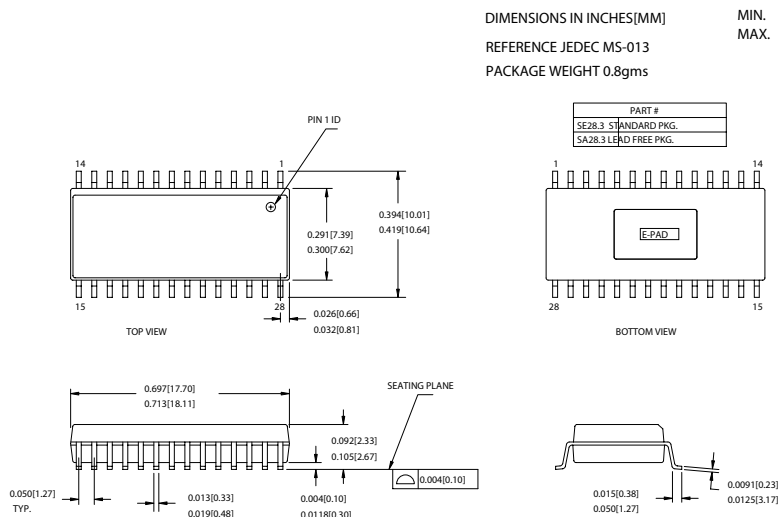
DIMENSIONS IN INCHES[MM]

MIN.
MAX.

REFERENCE JEDEC MS-013

PACKAGE WEIGHT 0.8gms

PIN 1 ID

| PART # |
|---|
| SE28.3 STANDARD PKG. |
| SA28.3 LEAD FREE PKG. |

14
1
0.291[7.39]
0.300[7.62]
0.394[10.01]
0.419[10.64]
15
28
0.026[0.66]
0.032[0.81]

TOP VIEW

1
14
E-PAD
28
15

BOTTOM VIEW

0.697[17.70]
0.713[18.11]

SEATING PLANE

0.092[2.33]
0.105[2.67]

0.004[0.10]

0.050[1.27]
TYP.
0.013[0.33]
0.019[0.48]
0.004[0.10]
0.0118[0.30]

0.015[0.38]
0.050[1.27]
0.0091[0.23]
0.0125[3.17]